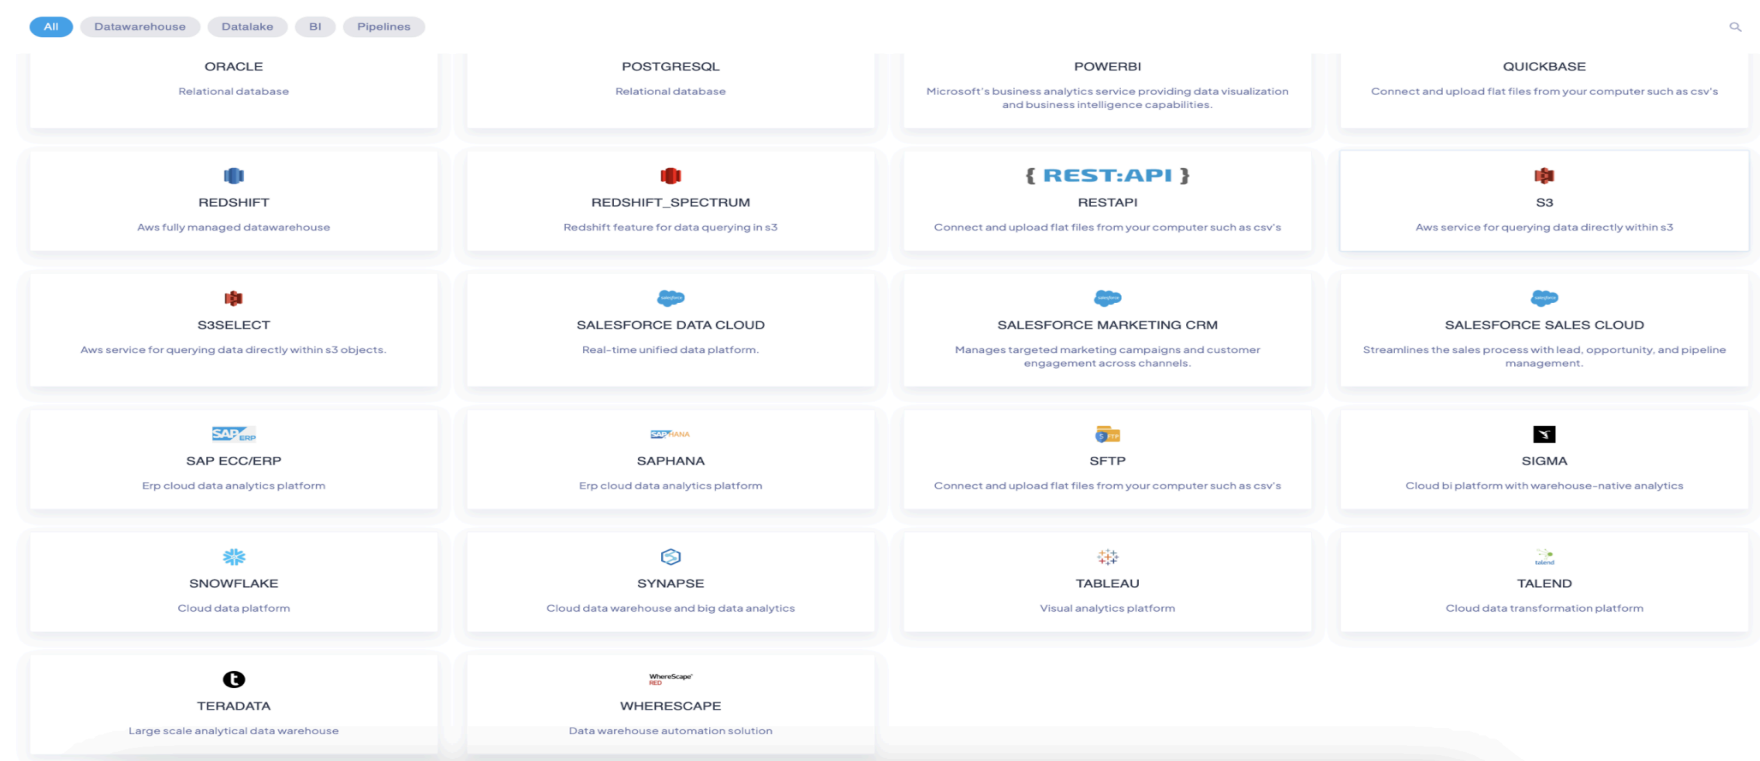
All Datawarehouse Datalake BI Pipelines

ORACLE
Relational database

POSTGRESQL
Relational database

POWERBI
Microsoft's business analytics service providing data visualization and business intelligence capabilities.

QUICKBASE
Connect and upload flat files from your computer such as csv's

REDSHIFT
Aws fully managed datawarehouse

REDSHIFT_SPECTRUM
Redshift feature for data querying in s3

{ REST:API }
RESTAPI
Connect and upload flat files from your computer such as csv's

S3
Aws service for querying data directly within s3

S3SELECT
Aws service for querying data directly within s3 objects.

SALESFORCE DATA CLOUD
Real-time unified data platform.

SALESFORCE MARKETING CRM
Manages targeted marketing campaigns and customer engagement across channels.

SALESFORCE SALES CLOUD
Streamlines the sales process with lead, opportunity, and pipeline management.

SAP ERP
SAP ECC/ERP
Erp cloud data analytics platform

SAP HANA
SAPHANA
Erp cloud data analytics platform

SFTP
Connect and upload flat files from your computer such as csv's

SIGMA
Cloud bi platform with warehouse-native analytics

SNOWFLAKE
Cloud data platform

SYNAPSE
Cloud data warehouse and big data analytics

TABLEAU
Visual analytics platform

talend
TALEND
Cloud data transformation platform

TERADATA
Large scale analytical data warehouse

WhereScape RED
WHERESCAPE
Data warehouse automation solution